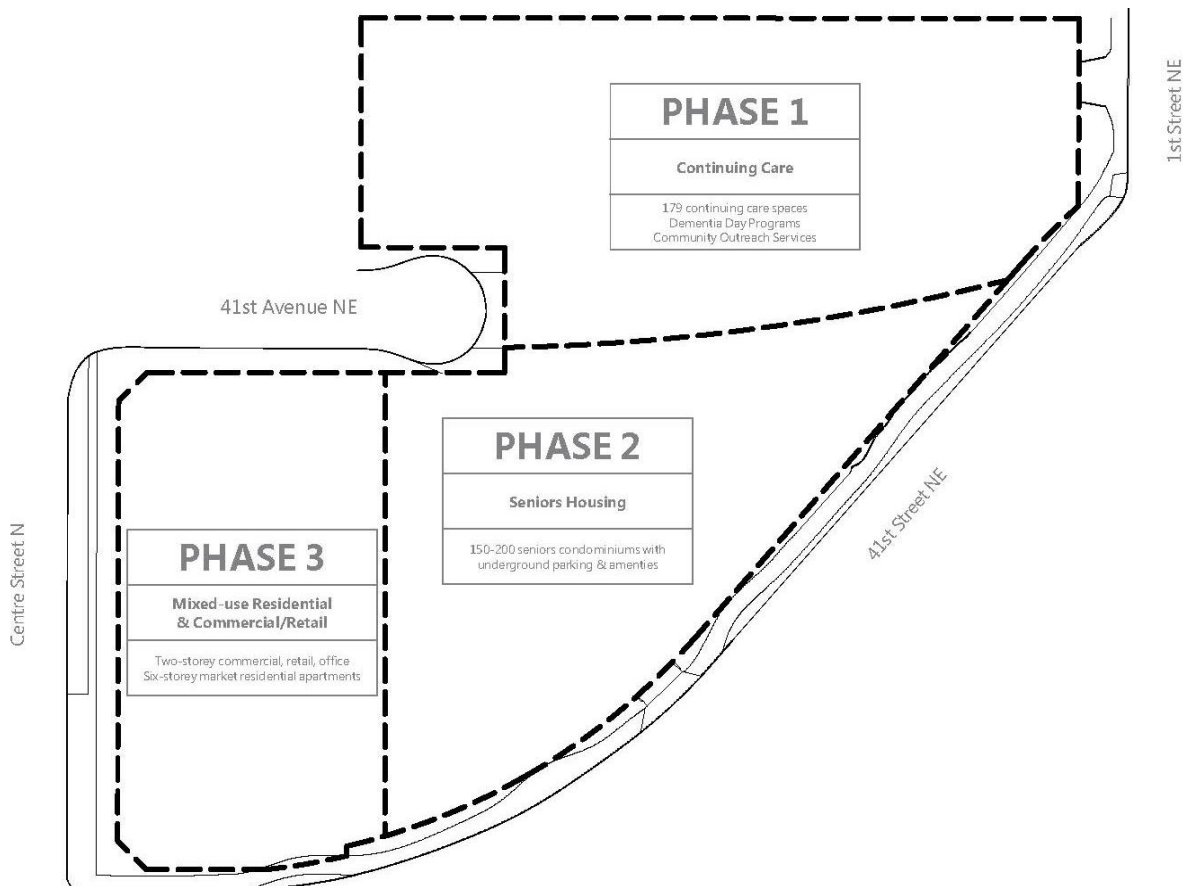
1st Street NE

PHASE 1

Continuing Care

179 continuing care spaces
Dementia Day Programs
Community Outreach Services

41st Avenue NE

PHASE 2

Seniors Housing

150-200 seniors condominiums with underground parking & amenties

41st Street NE

Centre Street N

PHASE 3

Mixed-use Residential & Commercial/Retail

Two-storey commercial, retail, office
Six-storey market residential apartments